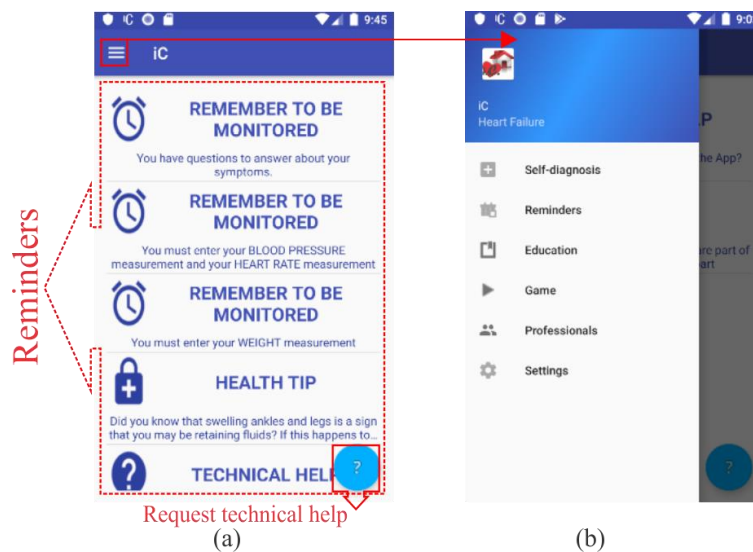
9:45

iC

REMEMBER TO BE MONITORED

You have questions to answer about your symptoms.

REMEMBER TO BE MONITORED

You must enter your BLOOD PRESSURE measurement and your HEART RATE measurement

REMEMBER TO BE MONITORED

You must enter your WEIGHT measurement

HEALTH TIP

Did you know that swelling ankles and legs is a sign that you may be retaining fluids? If this happens to...

TECHNICAL HEL

?

Reminders

Request technical help

(a)

9:0

iC
Heart Failure

Self-diagnosis

Reminders

Education

Game

Professionals

Settings

P

he App?

re part of
art

?

(b)